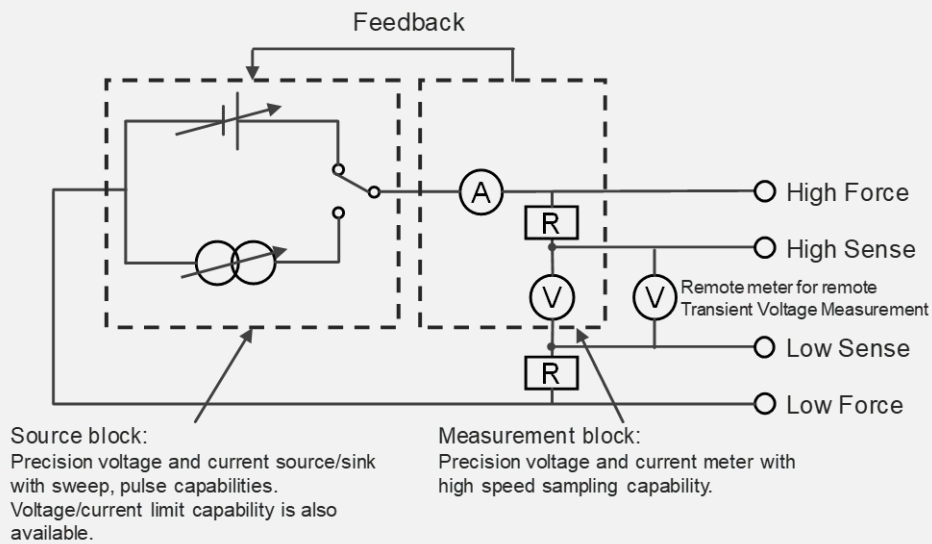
Feedback

A

R

V

R

V

Remote meter for remote Transient Voltage Measurement

High Force

High Sense

Low Sense

Low Force

Source block:
Precision voltage and current source/sink with sweep, pulse capabilities. Voltage/current limit capability is also available.

Measurement block:
Precision voltage and current meter with high speed sampling capability.